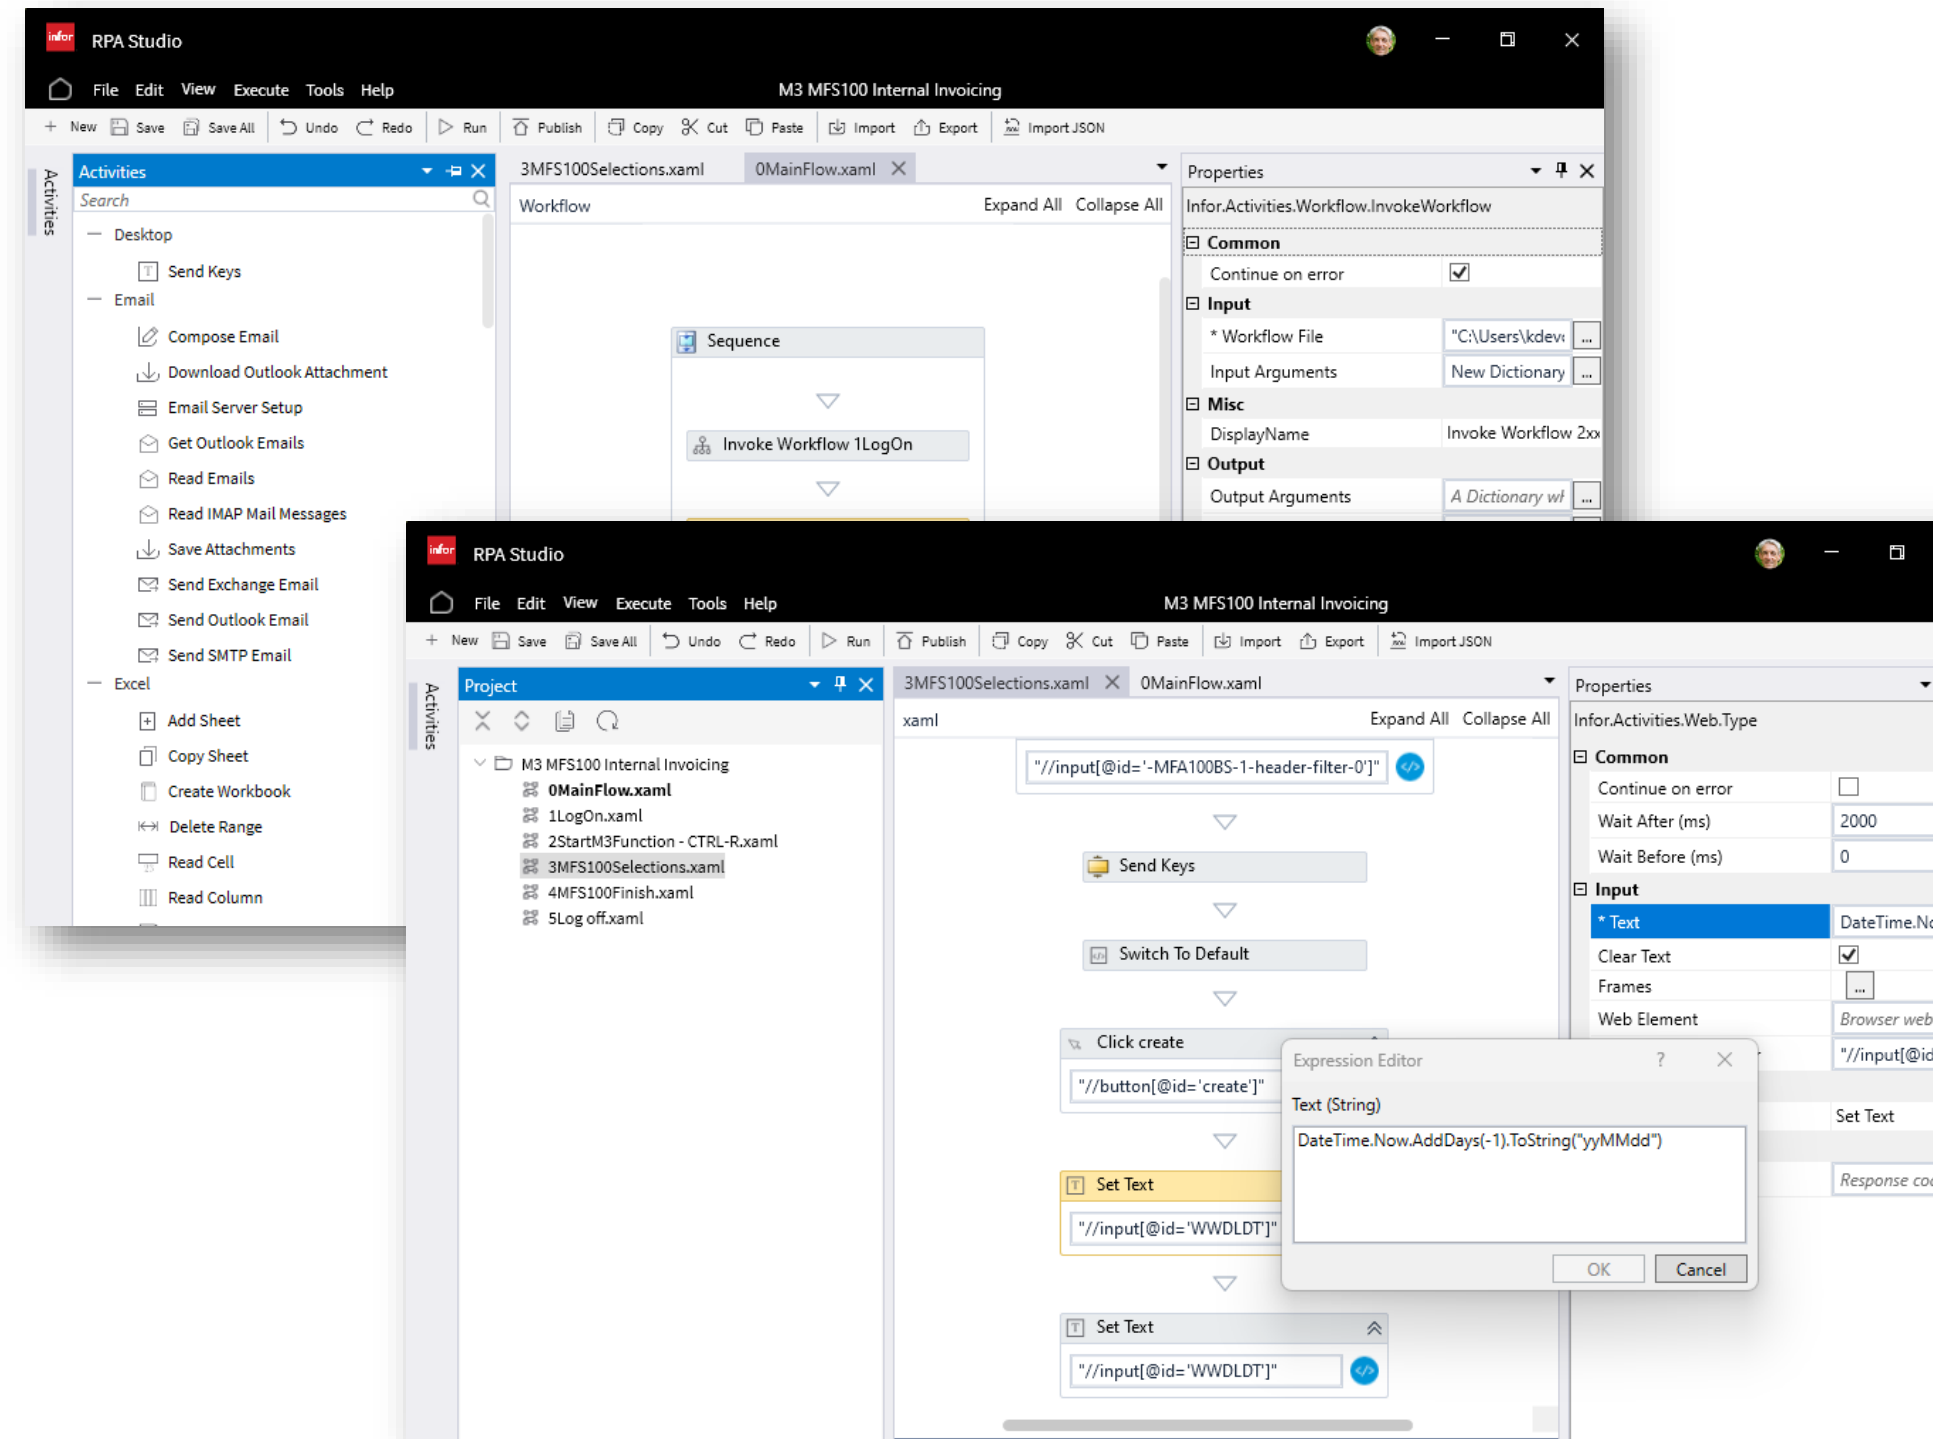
infor RPA Studio

File Edit View Execute Tools Help

M3 MFS100 Internal Invoicing

New Save Save All Undo Redo Run Publish Copy Cut Paste Import Export Import JSON

Activities

Activities

Search

Desktop
Send Keys
Email
Compose Email
Download Outlook Attachment
Email Server Setup
Get Outlook Emails
Read Emails
Read IMAP Mail Messages
Save Attachments
Send Exchange Email
Send Outlook Email
Send SMTP Email
Excel
Add Sheet
Copy Sheet
Create Workbook
Delete Range
Read Cell
Read Column

3MFS100Selections.xaml 0MainFlow.xaml

Workflow Expand All Collapse All

Sequence

Invoke Workflow 1LogOn

Properties

Infor.Activities.Workflow.InvokeWorkflow

Common
Continue on error
Input
* Workflow File "C:\Users\kdev ...
Input Arguments New Dictionary ...
Misc
DisplayName Invoke Workflow 2xx
Output
Output Arguments A Dictionary wh ...

infor RPA Studio

File Edit View Execute Tools Help

M3 MFS100 Internal Invoicing

New Save Save All Undo Redo Run Publish Copy Cut Paste Import Export Import JSON

Activities

Project

M3 MFS100 Internal Invoicing
0MainFlow.xaml
1LogOn.xaml
2StartM3Function - CTRL-R.xaml
3MFS100Selections.xaml
4MFS100Finish.xaml
5Log off.xaml

3MFS100Selections.xaml 0MainFlow.xaml

xaml Expand All Collapse All

"//input[@id='-MFA100BS-1-header-filter-0']"

Send Keys

Switch To Default

Click create

"//button[@id='create']"

Set Text

"//input[@id='WWDLDT']"

Set Text

"//input[@id='WWDLDT']"

Properties

Infor.Activities.Web.Type

Common
Continue on error
Wait After (ms) 2000
Wait Before (ms) 0
Input
* Text DateTime.No
Clear Text
Frames ...
Web Element Browser web
"//input[@id
Set Text
Response co

Expression Editor ? ✕

Text (String)

DateTime.Now.AddDays(-1).ToString("yyMMdd")

OK Cancel